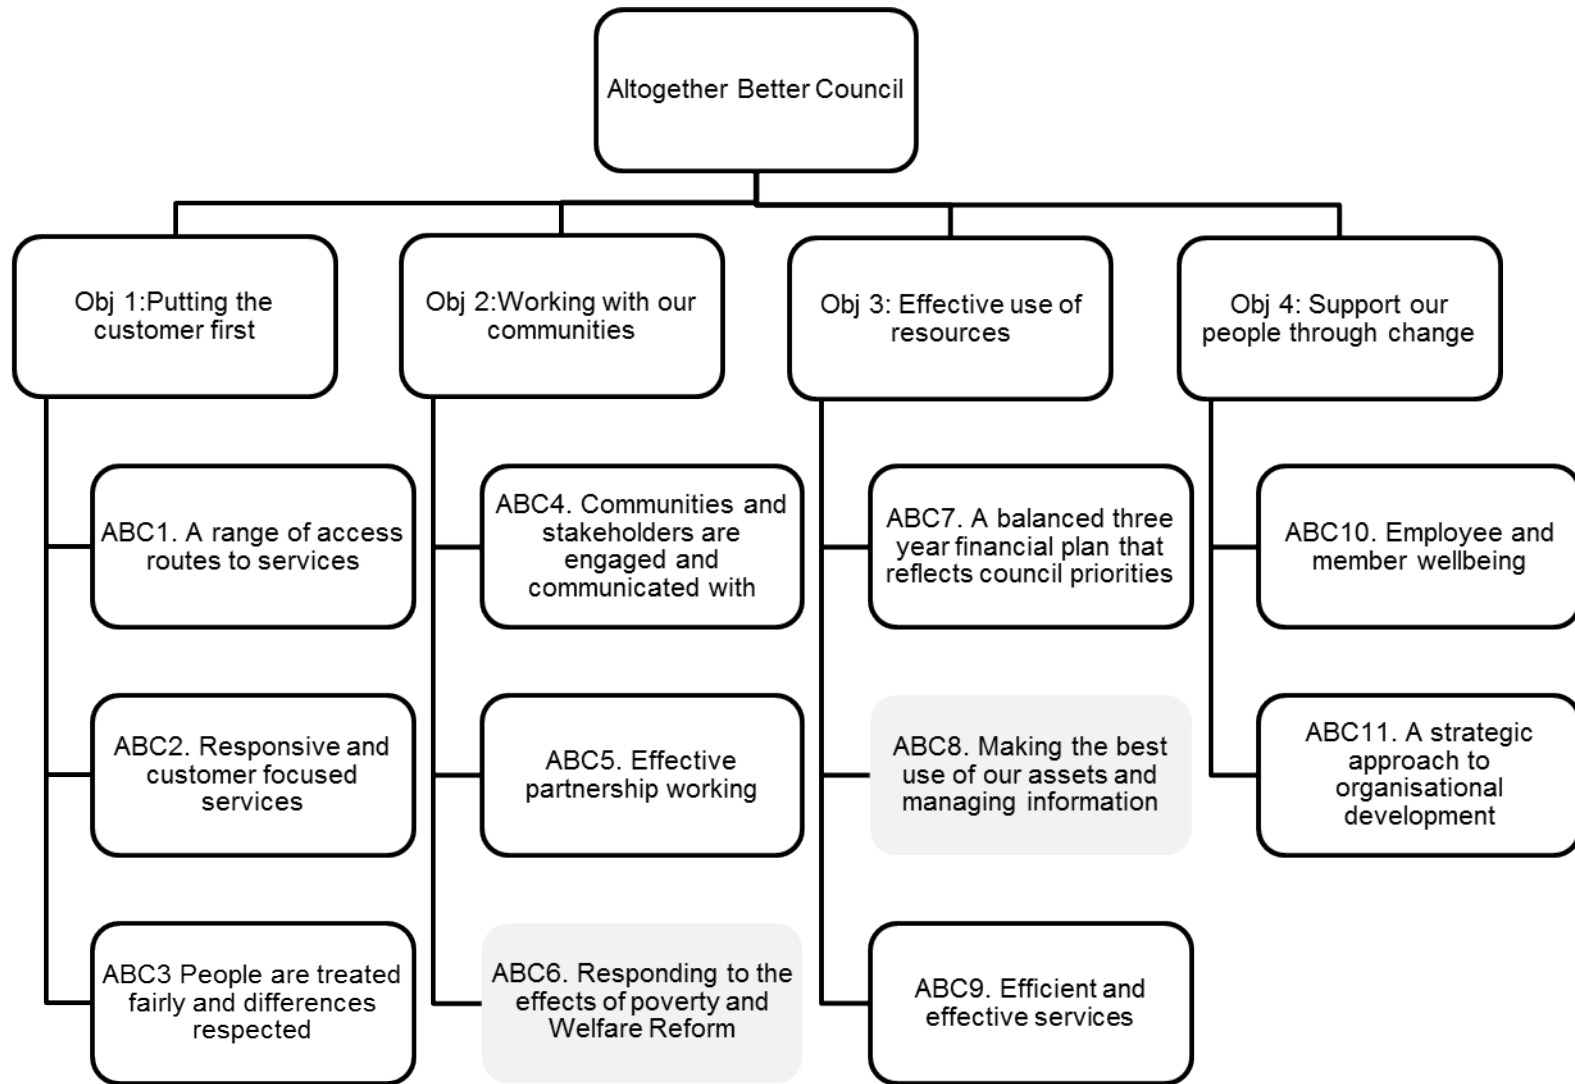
Altogether Better Council

Obj 1:Putting the customer first

ABC1. A range of access routes to services

ABC2. Responsive and customer focused services

ABC3 People are treated fairly and differences respected

Obj 2:Working with our communities

ABC4. Communities and stakeholders are engaged and communicated with

ABC5. Effective partnership working

ABC6. Responding to the effects of poverty and Welfare Reform

Obj 3: Effective use of resources

ABC7. A balanced three year financial plan that reflects council priorities

ABC8. Making the best use of our assets and managing information

ABC9. Efficient and effective services

Obj 4: Support our people through change

ABC10. Employee and member wellbeing

ABC11. A strategic approach to organisational development